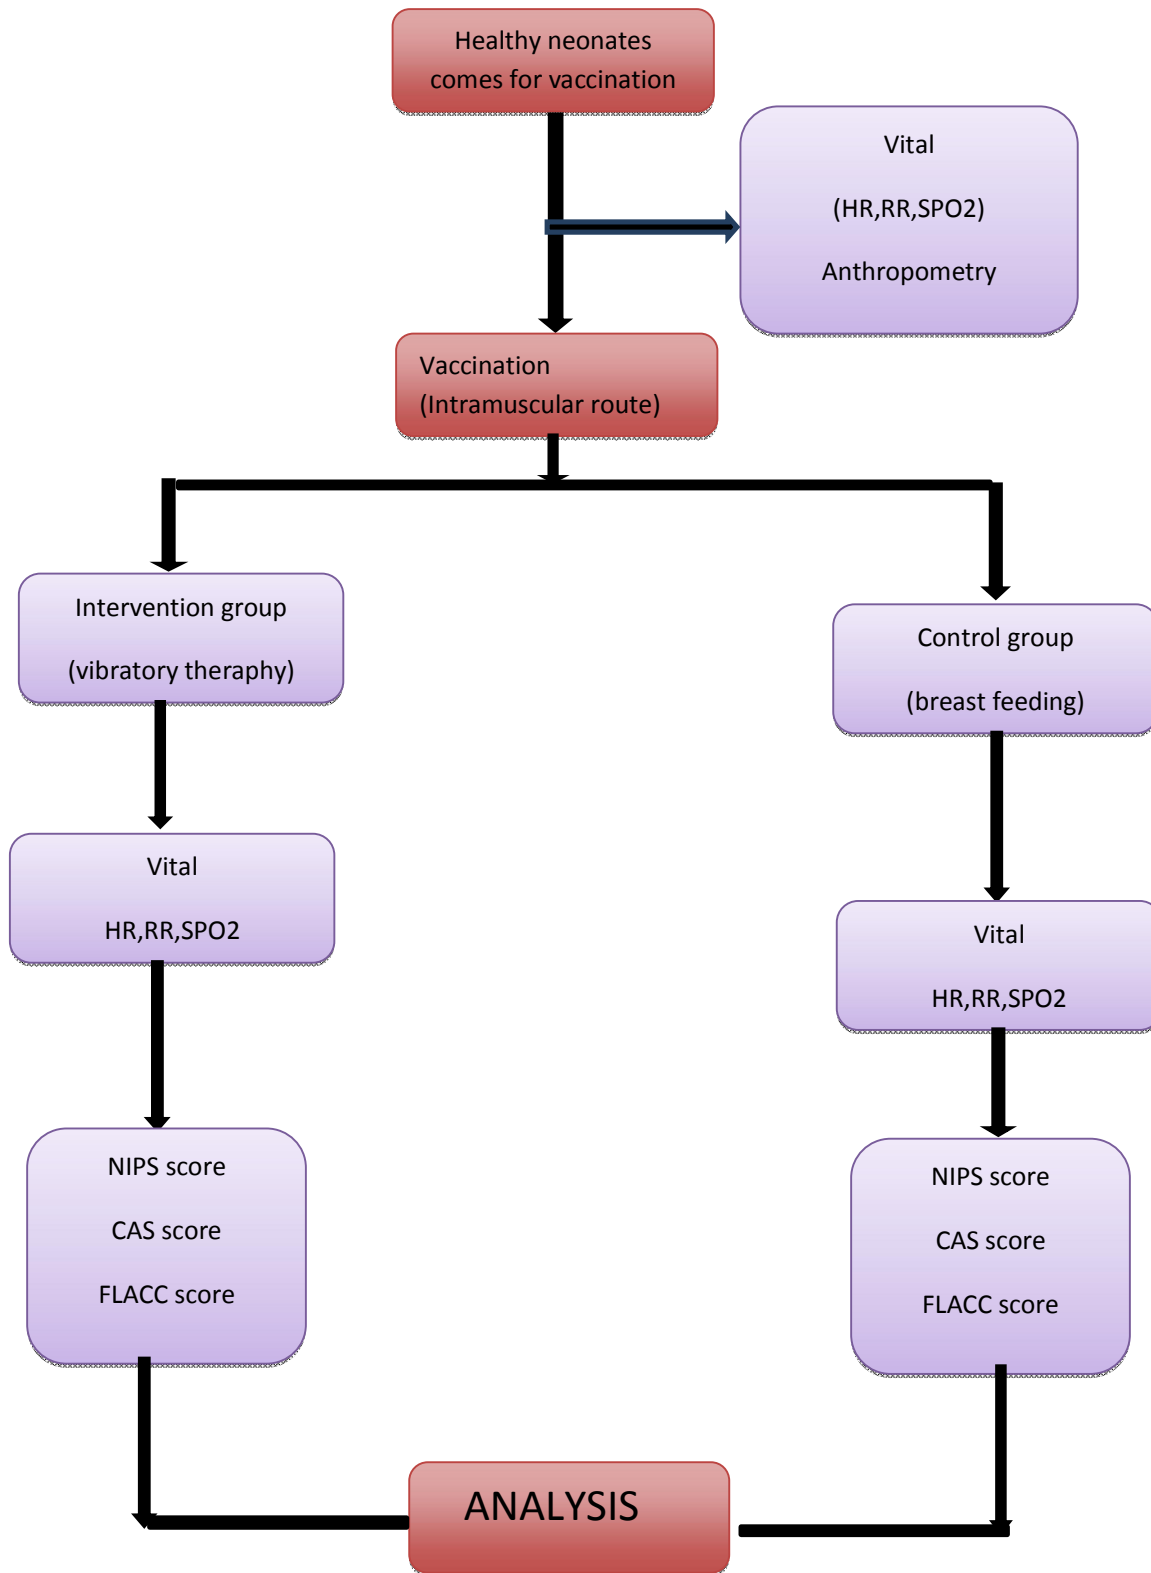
Healthy neonates comes for vaccination

Vital

(HR,RR,SPO2)

Anthropometry

Vaccination
(Intramuscular route)

Intervention group

(vibratory theraphy)

Control group

(breast feeding)

Vital

HR,RR,SPO2

Vital

HR,RR,SPO2

NIPS score

CAS score

FLACC score

NIPS score

CAS score

FLACC score

ANALYSIS